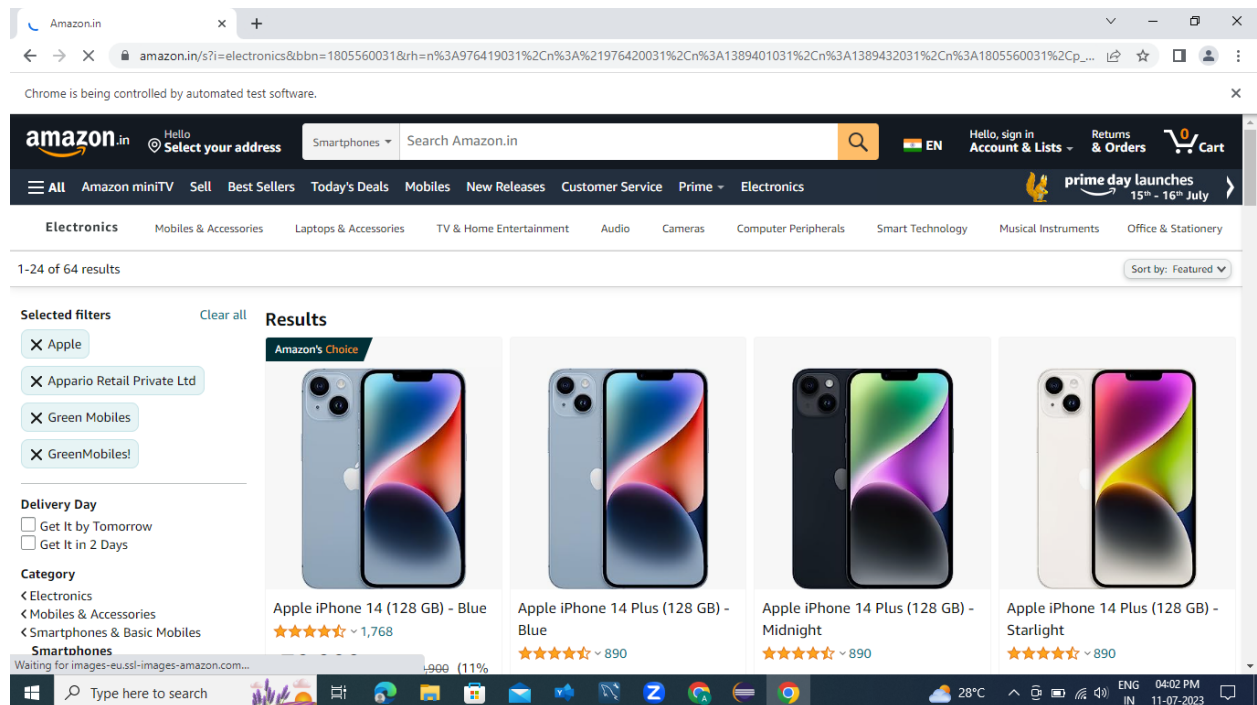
Amazon.in

amazon.in/s?i=electronics&bbn=1805560031&rh=n%3A976419031%2Cn%3A21976420031%2Cn%3A1389401031%2Cn%3A1389432031%2Cn%3A1805560031%2Cp_...

Chrome is being controlled by automated test software.

amazon.in Hello Select your address Smartphones Search Amazon.in EN Hello, sign in Account & Lists Returns & Orders 0 Cart

All Amazon miniTV Sell Best Sellers Today's Deals Mobiles New Releases Customer Service Prime Electronics prime day launches 15th - 16th July

Electronics Mobiles & Accessories Laptops & Accessories TV & Home Entertainment Audio Cameras Computer Peripherals Smart Technology Musical Instruments Office & Stationery

1-24 of 64 results Sort by: Featured

Selected filters Clear all
Apple
Appario Retail Private Ltd
Green Mobiles
GreenMobiles!

Delivery Day
Get It by Tomorrow
Get It in 2 Days

Category
Electronics
Mobiles & Accessories
Smartphones & Basic Mobiles
Smartphones

Results

Amazon's Choice

Apple iPhone 14 (128 GB) - Blue
1,768
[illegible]900 (11%

Apple iPhone 14 Plus (128 GB) - Blue
890

Apple iPhone 14 Plus (128 GB) - Midnight
890

Apple iPhone 14 Plus (128 GB) - Starlight
890

Waiting for images-eu.ssl-images-amazon.com...

Type here to search 28°C ENG IN 04:02 PM 11-07-2023